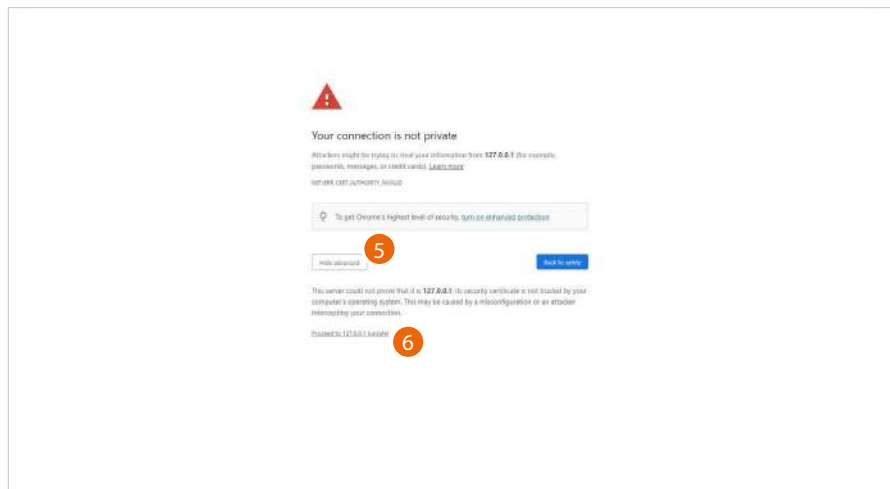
Your connection is not private

Attackers might be trying to steal your information from 127.0.0.1 (for example, passwords, messages, or credit cards). Learn more

NET::ERR_CERT_AUTHORITY_INVALID

To get Chrome's highest level of security, turn on enhanced protection

Hide advanced

5

Back to safety

This server could not prove that it is 127.0.0.1; its security certificate is not trusted by your computer's operating system. This may be caused by a misconfiguration or an attacker intercepting your connection.

Proceed to 127.0.0.1 (unsafe)

6